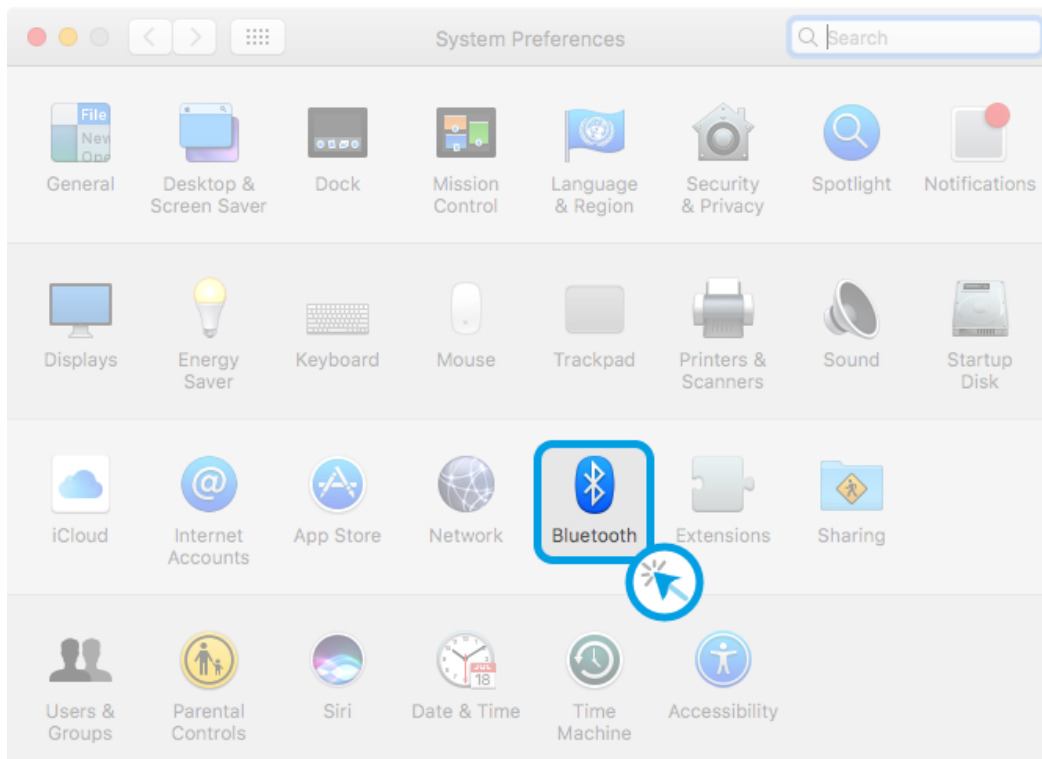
System Preferences

Search

File New Ope

General

Desktop & Screen Saver

Dock

Mission Control

Language & Region

Security & Privacy

Spotlight

Notifications

Displays

Energy Saver

Keyboard

Mouse

Trackpad

Printers & Scanners

Sound

Startup Disk

iCloud

Internet Accounts

App Store

Network

Bluetooth

Extensions

Sharing

Users & Groups

Parental Controls

Siri

JUL 18

Date & Time

Time Machine

Accessibility